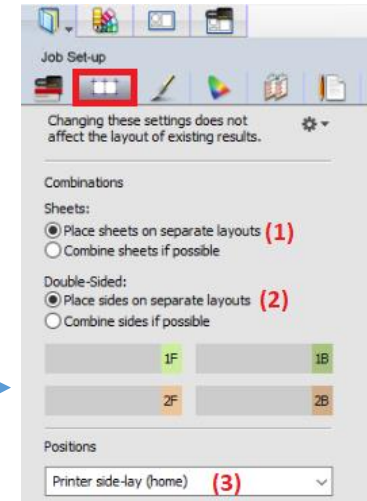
Job Set-up

Changing these settings does not affect the layout of existing results.

Combinations

Sheets:
Place sheets on separate layouts (1)
Combine sheets if possible

Double-Sided:
Place sides on separate layouts (2)
Combine sides if possible

1F
1B
2F
2B

Positions

Printer side-lay (home) (3)